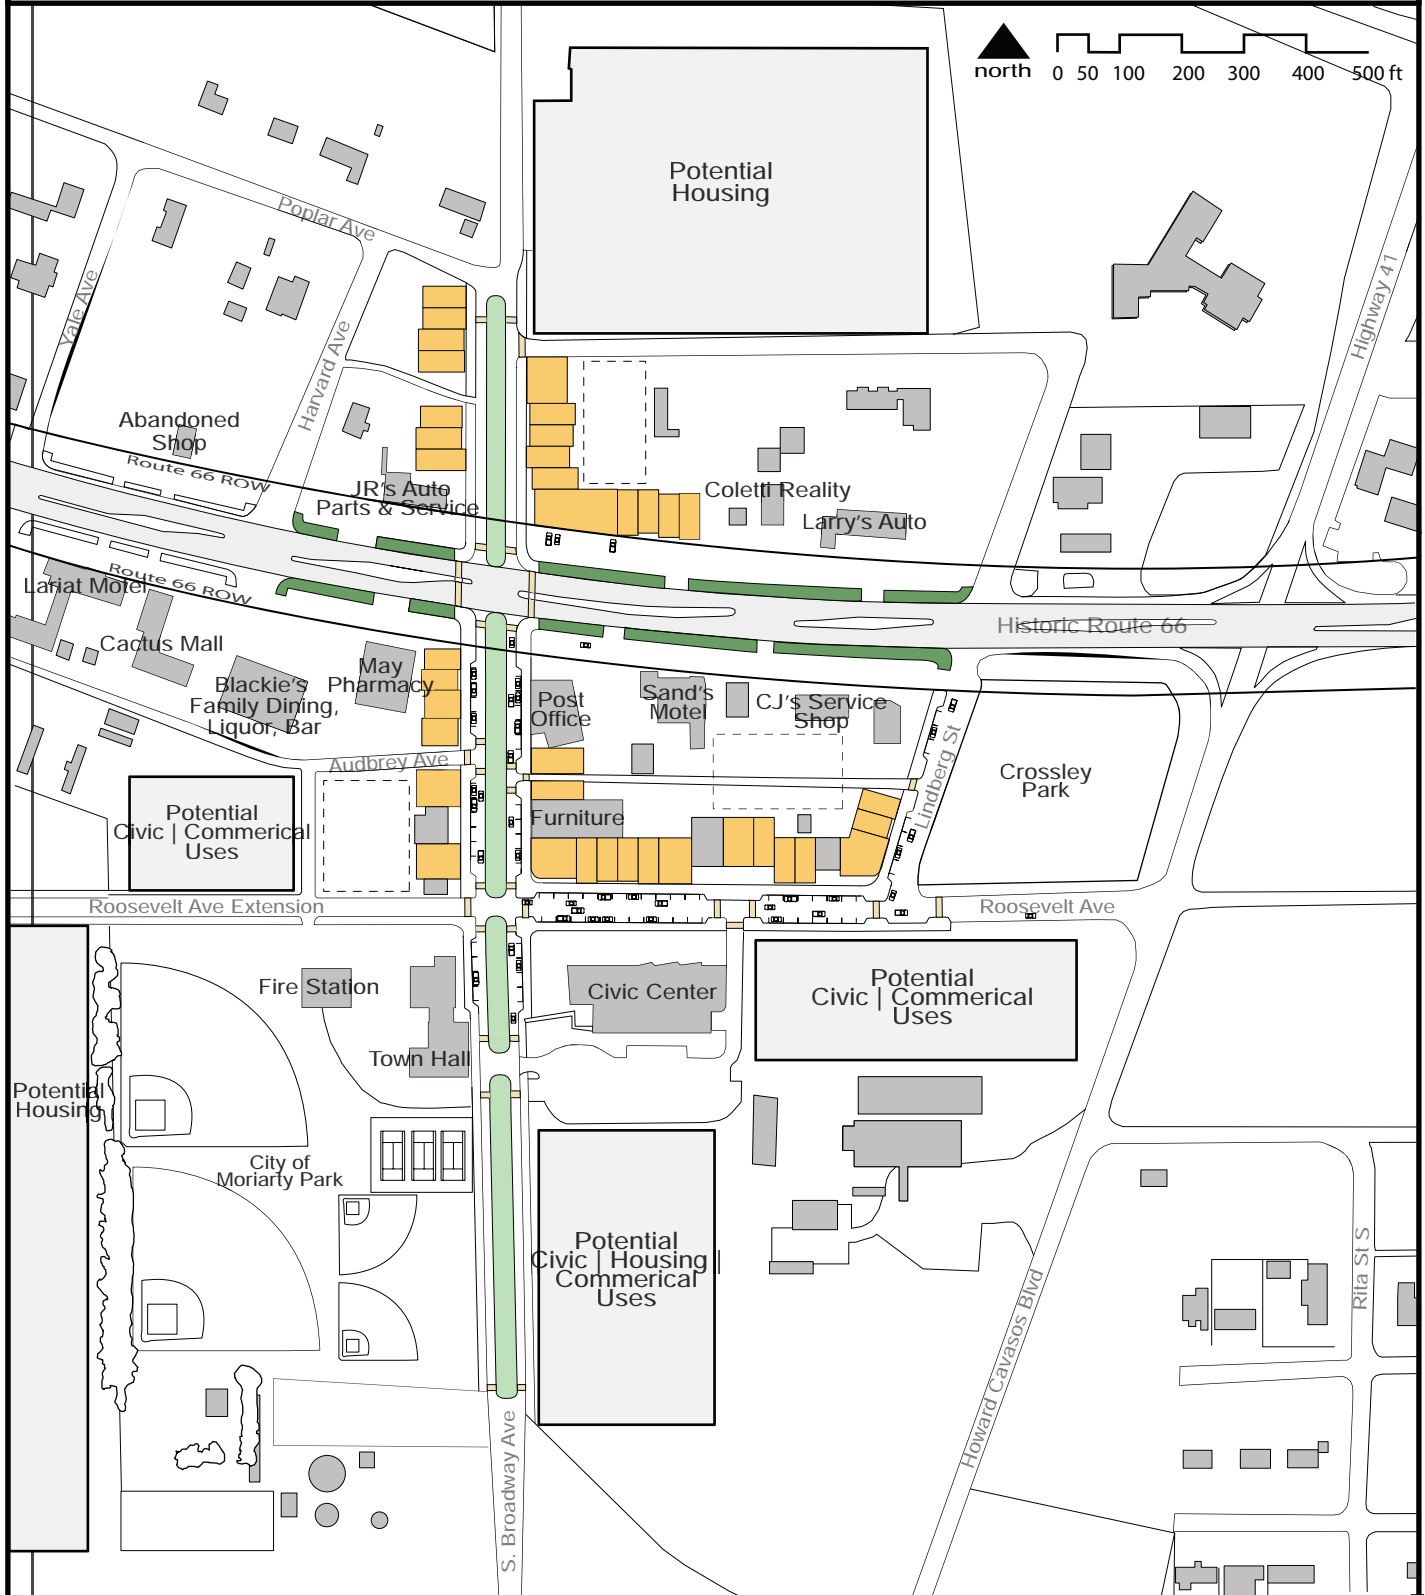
north
0 50 100 200 300 400 500 ft

Potential Housing

Poplar Ave

Yale Ave

Harvard Ave

Highway 41

Abandoned Shop

Route 66 ROW

JR's Auto Parts & Service

Coletti Realty

Larry's Auto

Lariat Motel

Route 66 ROW

Historic Route 66

Cactus Mall

May Pharmacy

Blackie's Family Dining, Liquor, Bar

Post Office

Sand's Motel

CJ's Service Shop

Lindberg St

Crossley Park

Audbrey Ave

Potential Civic | Commerical Uses

Furniture

Roosevelt Ave Extension

Roosevelt Ave

Fire Station

Civic Center

Potential Civic | Commerical Uses

Town Hall

Potential Housing

City of Moriarty Park

Potential Civic | Housing | Commerical Uses

Howard Cavasos Blvd

Rita St S

S. Broadway Ave